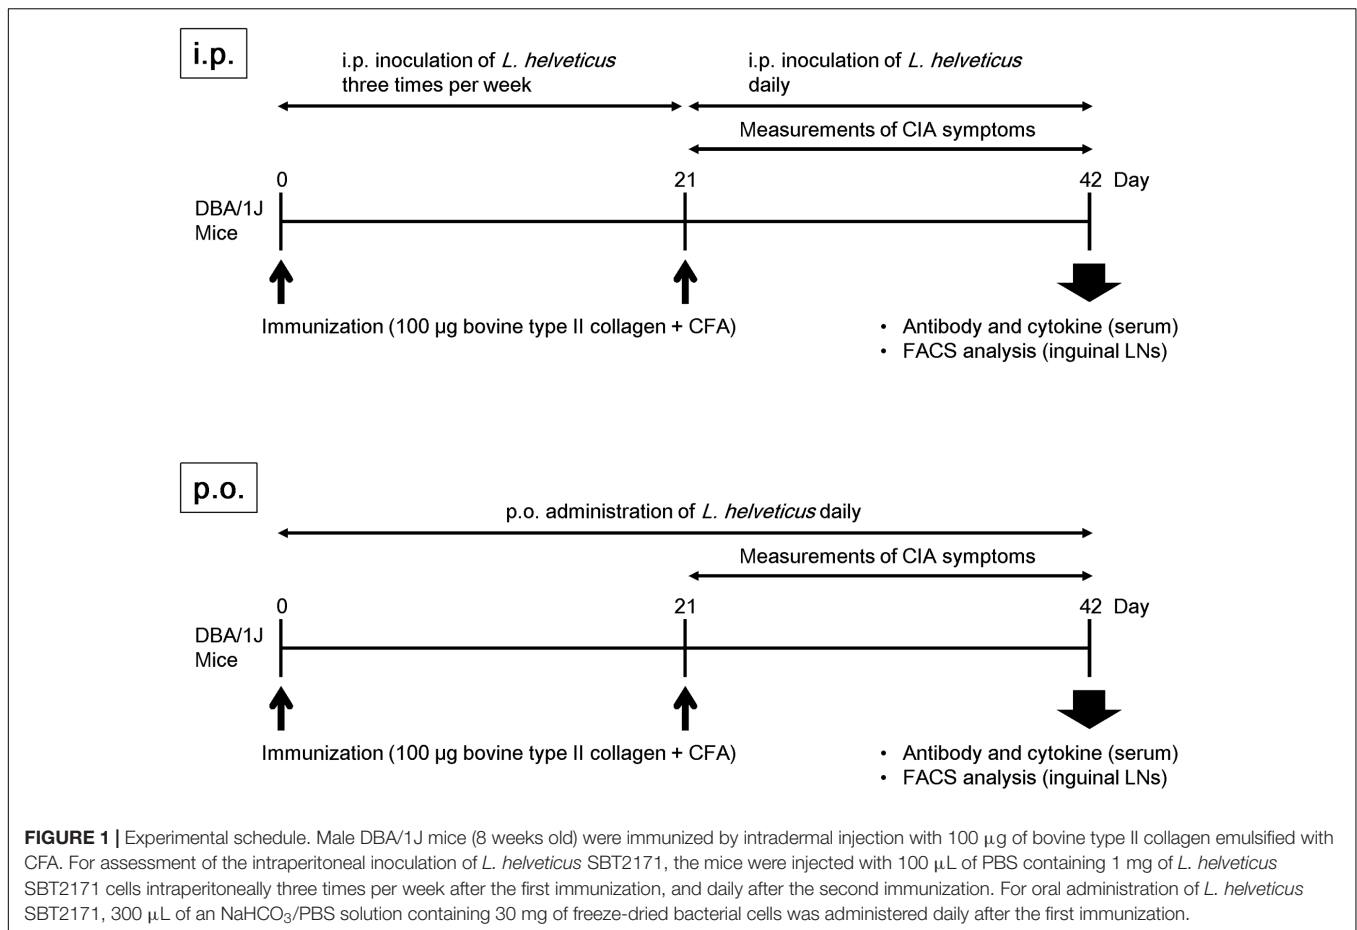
i.p.

i.p. inoculation of L. helveticus three times per week

i.p. inoculation of L. helveticus daily

Measurements of CIA symptoms

0

21

42 Day

DBA/1J Mice

Immunization (100 μg bovine type II collagen + CFA)

• Antibody and cytokine (serum)
• FACS analysis (inguinal LNs)

p.o.

p.o. administration of L. helveticus daily

Measurements of CIA symptoms

0

21

42 Day

DBA/1J Mice

Immunization (100 μg bovine type II collagen + CFA)

• Antibody and cytokine (serum)
• FACS analysis (inguinal LNs)

FIGURE 1 | Experimental schedule. Male DBA/1J mice (8 weeks old) were immunized by intradermal injection with 100 μg of bovine type II collagen emulsified with CFA. For assessment of the intraperitoneal inoculation of L. helveticus SBT2171, the mice were injected with 100 μL of PBS containing 1 mg of L. helveticus SBT2171 cells intraperitoneally three times per week after the first immunization, and daily after the second immunization. For oral administration of L. helveticus SBT2171, 300 μL of an $NaHCO_3$/PBS solution containing 30 mg of freeze-dried bacterial cells was administered daily after the first immunization.